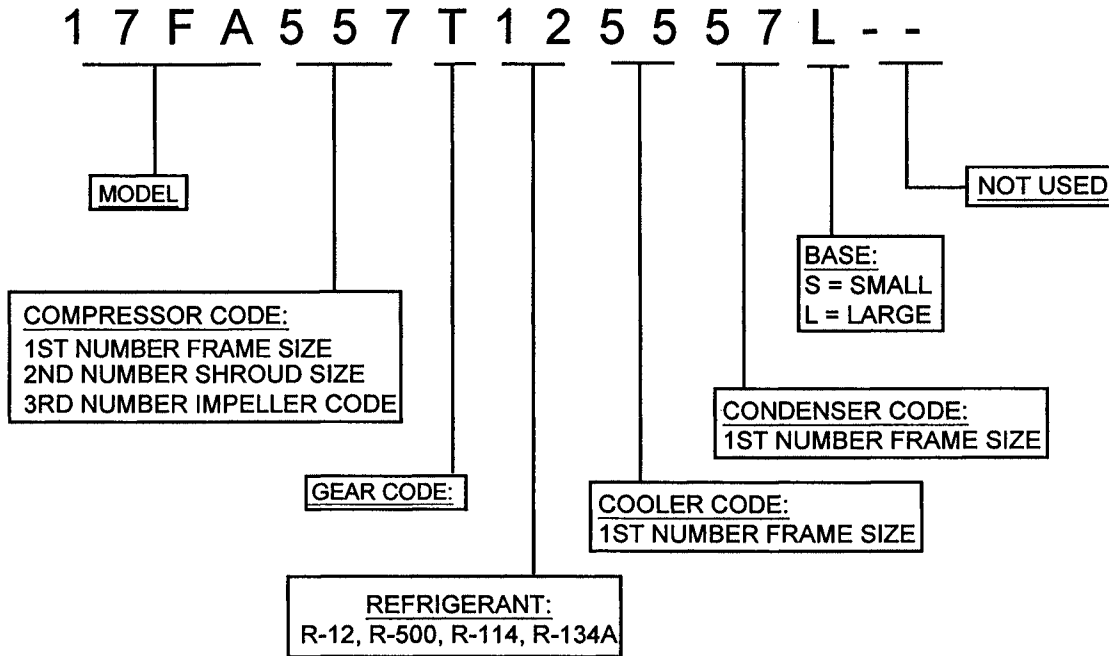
1 7 F A 5 5 7 T 1 2 5 5 5 7 L - -

MODEL

NOT USED

BASE:
S = SMALL
L = LARGE

COMPRESSOR CODE:
1ST NUMBER FRAME SIZE
2ND NUMBER SHROUD SIZE
3RD NUMBER IMPELLER CODE

CONDENSER CODE:
1ST NUMBER FRAME SIZE

GEAR CODE:

COOLER CODE:
1ST NUMBER FRAME SIZE

REFRIGERANT:
R-12, R-500, R-114, R-134A